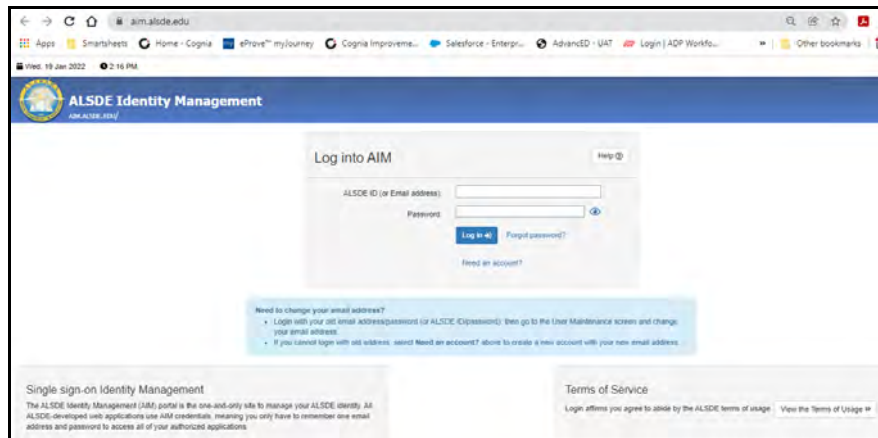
aim.alsde.edu

Apps Smartsheets Home - Cognia eProve™ myJourney Cognia Improveme... Salesforce - Enterpr... AdvancED - UAT Login | ADP Workfo... » Other bookmarks

Wed, 19 Jan 2022 2:16 PM

ALSDE Identity Management
AIM.ALSDE.EDU/

Log into AIM

Help

ALSDE ID (or Email address):

Password:

Log in

Forgot password?

Need an account?

Need to change your email address?

• Login with your old email address/password (or ALSDE ID/password), then go to the User Maintenance screen and change your email address.

• If you cannot login with old address, select Need an account? above to create a new account with your new email address.

Single sign-on Identity Management

The ALSDE Identity Management (AIM) portal is the one-and-only site to manage your ALSDE identity. All ALSDE-developed web applications use AIM credentials, meaning you only have to remember one email address and password to access all of your authorized applications.

Terms of Service

Login affirms you agree to abide by the ALSDE terms of usage.

View the Terms of Usage